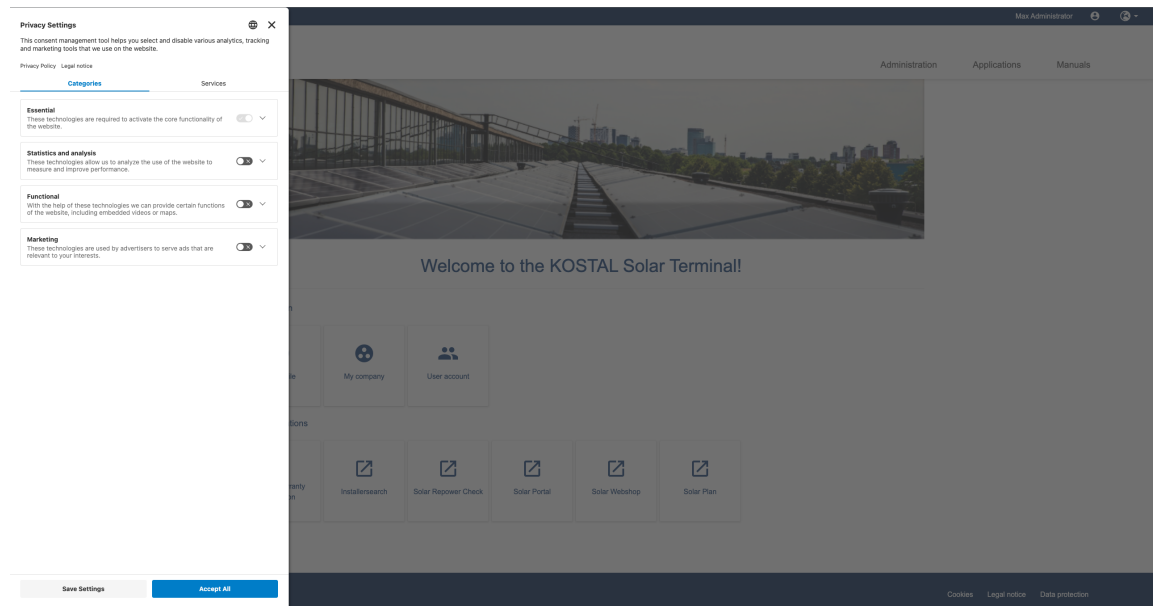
Privacy Settings

This consent management tool helps you select and disable various analytics, tracking and marketing tools that we use on the website.

Privacy Policy Legal notice

Categories

Services

Essential
These technologies are required to activate the core functionality of the website.

Statistics and analysis
These technologies allow us to analyze the use of the website to measure and improve performance.

Functional
With the help of these technologies we can provide certain functions of the website, including embedded videos or maps.

Marketing
These technologies are used by advertisers to serve ads that are relevant to your interests.

Save Settings

Accept All

Max Administrator

Administration

Applications

Manuals

Welcome to the KOSTAL Solar Terminal!

n

le

My company

User account

tions

renty
n

Installersearch

Solar Repower Check

Solar Portal

Solar Webshop

Solar Plan

Cookies

Legal notice

Data protection